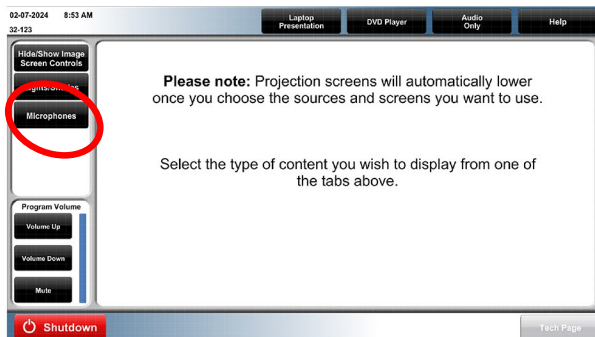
02-07-2024 8:53 AM
32-123

Laptop Presentation

DVD Player

Audio Only

Help

Hide/Show Image Screen Controls

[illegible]ghts/Sh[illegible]es

Microphones

**Please note:** Projection screens will automatically lower once you choose the sources and screens you want to use.

Select the type of content you wish to display from one of the tabs above.

Program Volume

Volume Up

Volume Down

Mute

Shutdown

Tech Page